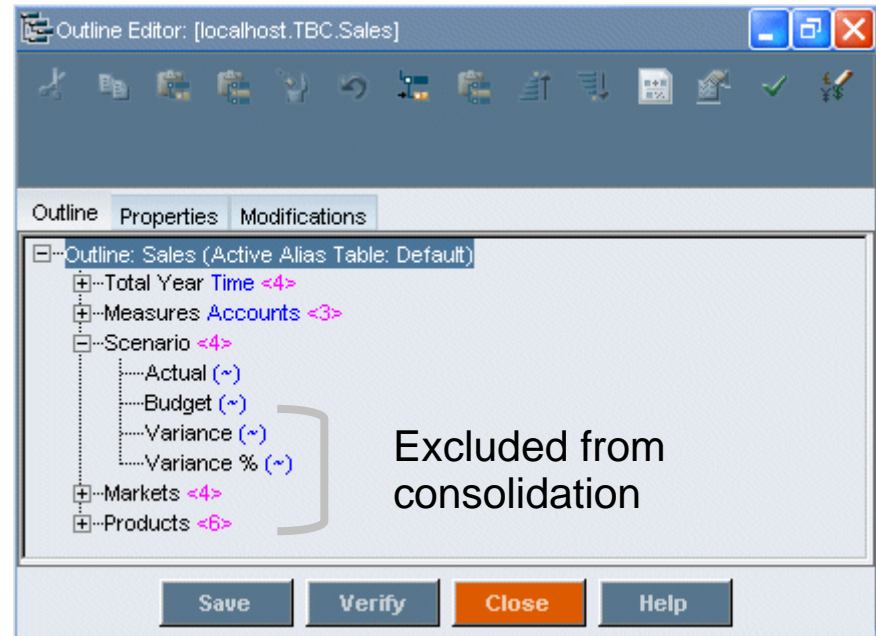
Outline Editor: [localhost.TBC.Sales]

Outline Properties Modifications

Outline: Sales (Active Alias Table: Default)
Total Year Time <4>
Measures Accounts <3>
Scenario <4>
Actual (~)
Budget (~)
Variance (~)
Variance % (~)
Markets <4>
Products <6>

Excluded from consolidation

Save Verify Close Help